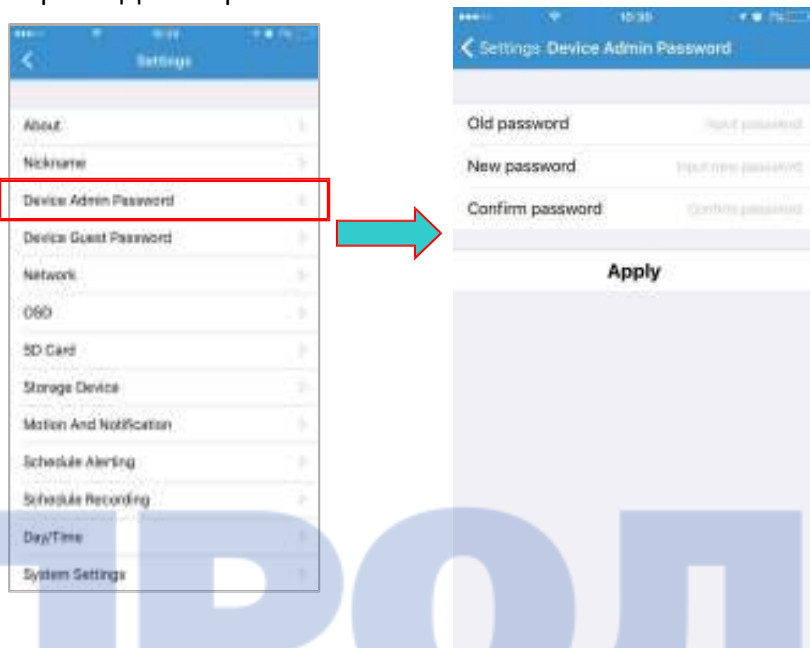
Settings

About
Nickname
Device Admin Password
Device Guest Password
Network
OSD
SD Card
Storage Device
Motion And Notification
Schedule Alerting
Schedule Recording
Day/Time
System Settings

10:30
Settings Device Admin Password

Old password Input password
New password Input new password
Confirm password Confirm password

Apply